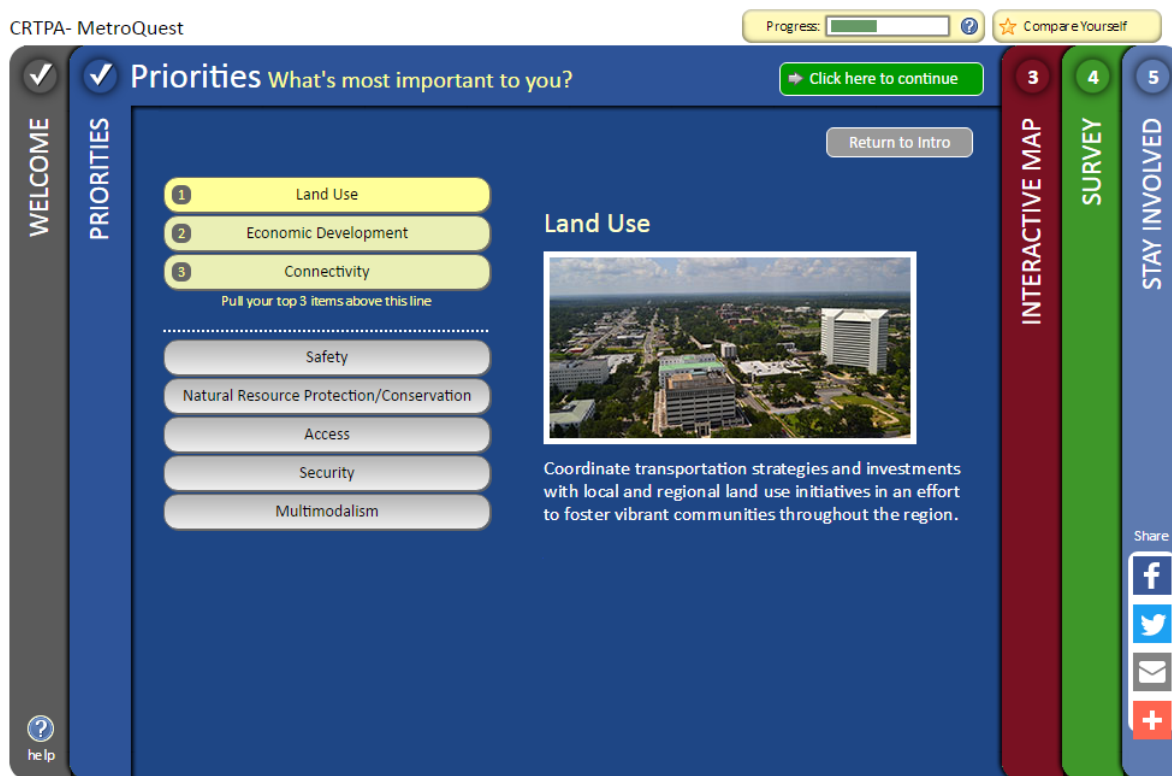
CRTPA- MetroQuest

Progress: ?

Compare Yourself

WELCOME

PRIORITIES

Priorities What's most important to you?

Click here to continue

3 INTERACTIVE MAP

4 SURVEY

5 STAY INVOLVED

Return to Intro

1 Land Use

2 Economic Development

3 Connectivity

Pull your top 3 items above this line

Safety

Natural Resource Protection/Conservation

Access

Security

Multimodalism

Land Use

Coordinate transportation strategies and investments with local and regional land use initiatives in an effort to foster vibrant communities throughout the region.

Share

help